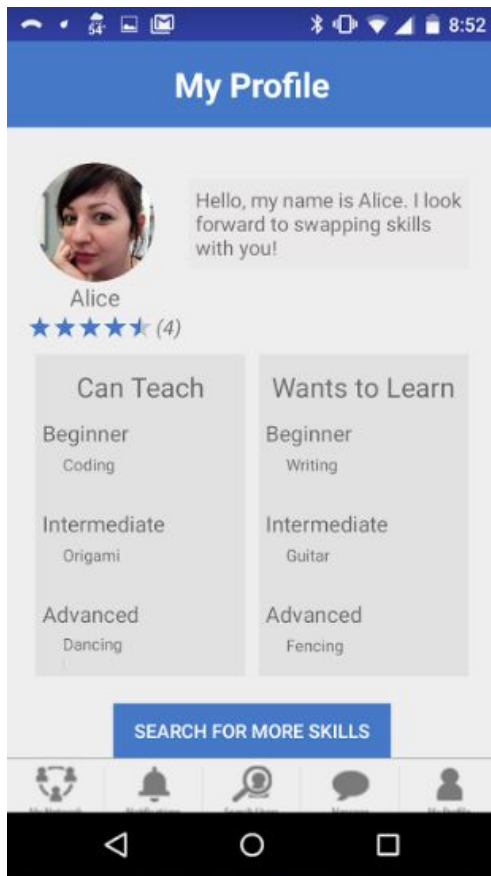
8:52

My Profile

Hello, my name is Alice. I look forward to swapping skills with you!

Alice
(4)

Can Teach
Beginner
Coding
Intermediate
Origami
Advanced
Dancing

Wants to Learn
Beginner
Writing
Intermediate
Guitar
Advanced
Fencing

SEARCH FOR MORE SKILLS

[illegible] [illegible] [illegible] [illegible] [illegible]